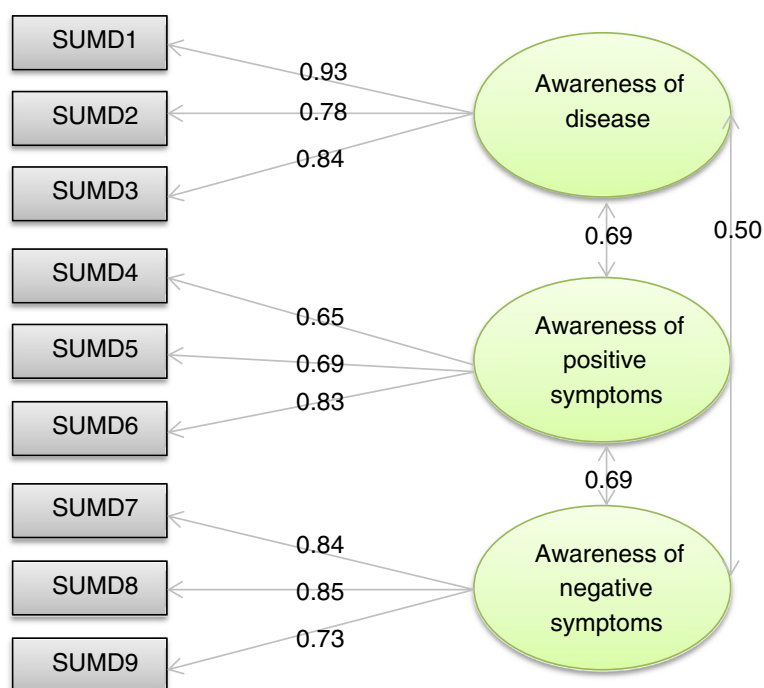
SUMD1
SUMD2
SUMD3
SUMD4
SUMD5
SUMD6
SUMD7
SUMD8
SUMD9

0.93
0.78
0.84
0.65
0.69
0.83
0.84
0.85
0.73

Awareness of disease

0.69

0.50

Awareness of positive symptoms

0.69

Awareness of negative symptoms